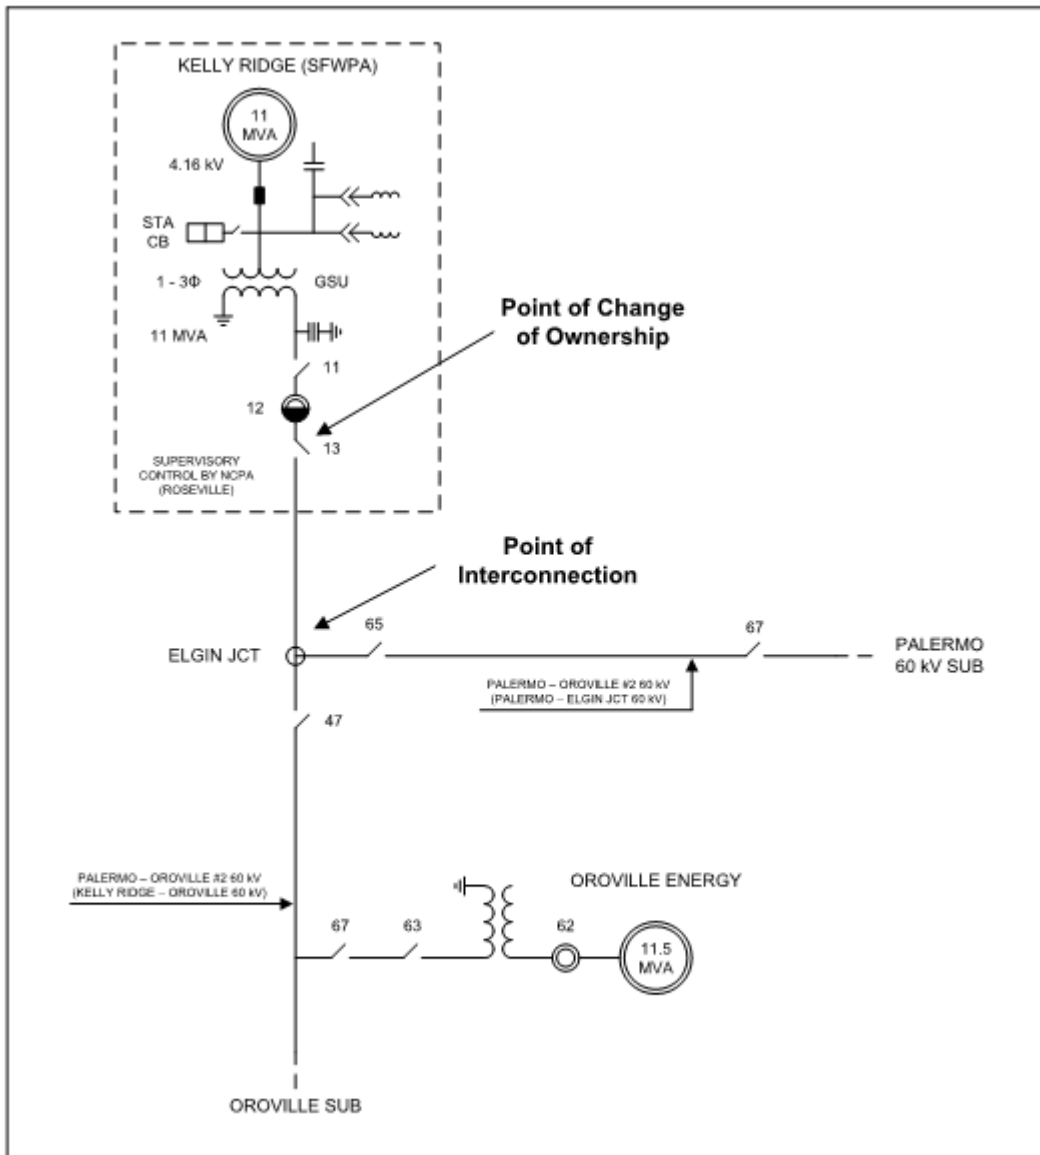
KELLY RIDGE (SFWPA)

11 MVA

4.16 kV

STA CB

1 - 3Φ

GSU

11 MVA

11

12

13

SUPERVISORY CONTROL BY NCPA (ROSEVILLE)

Point of Change of Ownership

Point of Interconnection

ELGIN JCT

65

67

PALERMO 60 kV SUB

PALERMO – OROVILLE #2 60 kV (PALERMO – ELGIN JCT 60 kV)

47

PALERMO – OROVILLE #2 60 kV (KELLY RIDGE – OROVILLE 60 kV)

OROVILLE ENERGY

67

63

62

11.5 MVA

OROVILLE SUB